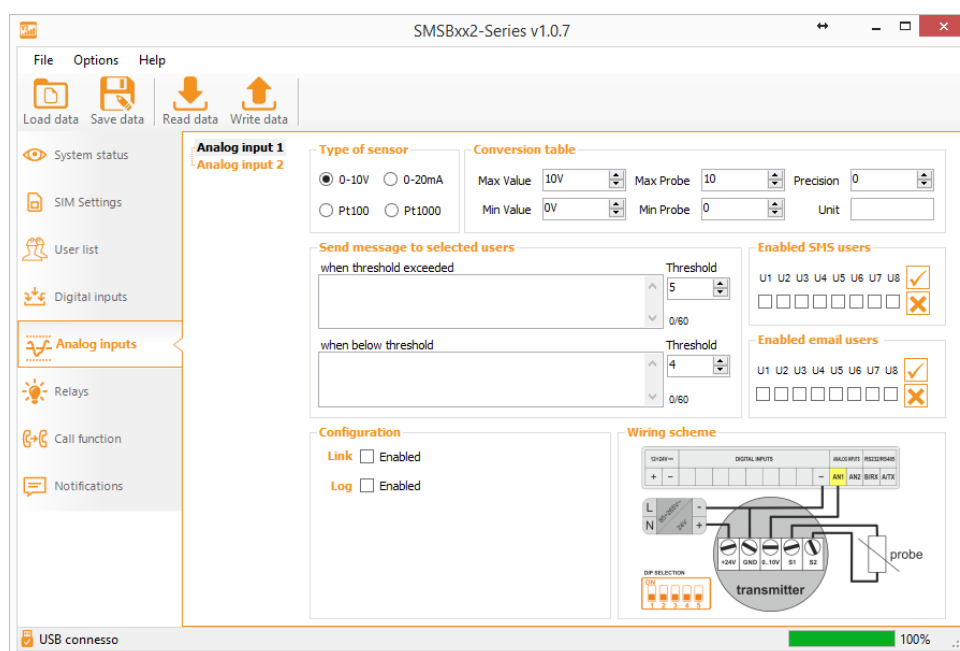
SMSBxx2-Series v1.0.7

File Options Help

Load data Save data Read data Write data

System status
SIM Settings
User list
Digital inputs
Analog inputs
Relays
Call function
Notifications

Analog input 1
Analog input 2

Type of sensor
0-10V 0-20mA
Pt100 Pt1000

Conversion table
Max Value 10V Max Probe 10 Precision 0
Min Value 0V Min Probe 0 Unit

Send message to selected users
when threshold exceeded
Threshold 5
0/60
when below threshold
Threshold 4
0/60

Enabled SMS users
U1 U2 U3 U4 U5 U6 U7 U8

Enabled email users
U1 U2 U3 U4 U5 U6 U7 U8

Configuration
Link Enabled
Log Enabled

Wiring scheme
12÷24V DIGITAL INPUTS ANALOG INPUTS RS232/RS485
+ − AN1 AN2 B/RX A/TX
L N 85÷265V 24V − +
+24V GND 0..10V S1 S2
transmitter
probe
DIP SELECTION
ON
1 2 3 4 5

USB connesso
100%